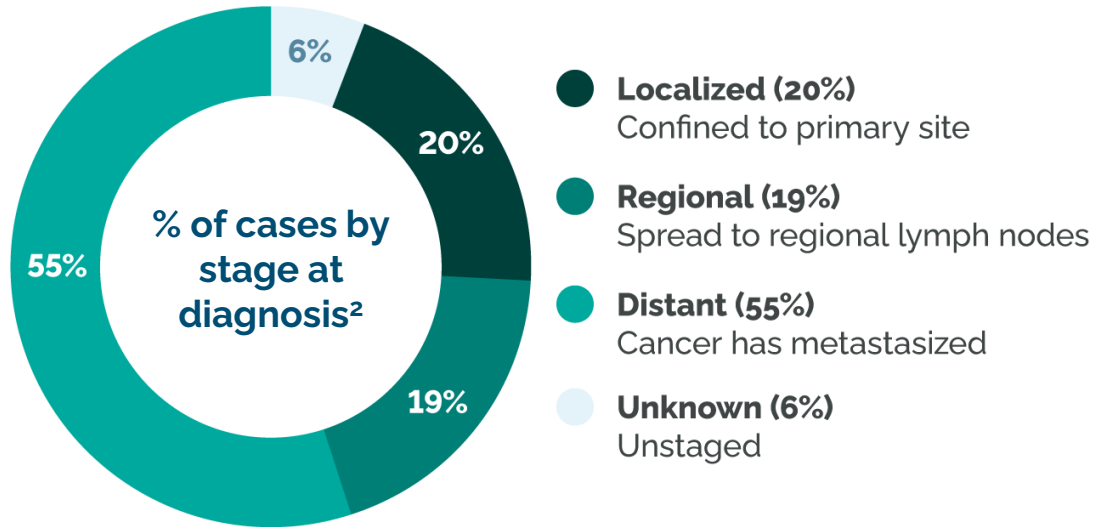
6%

20%

19%

55%

% of cases by stage at diagnosis$^2$

Localized (20%)
Confined to primary site

Regional (19%)
Spread to regional lymph nodes

Distant (55%)
Cancer has metastasized

Unknown (6%)
Unstaged